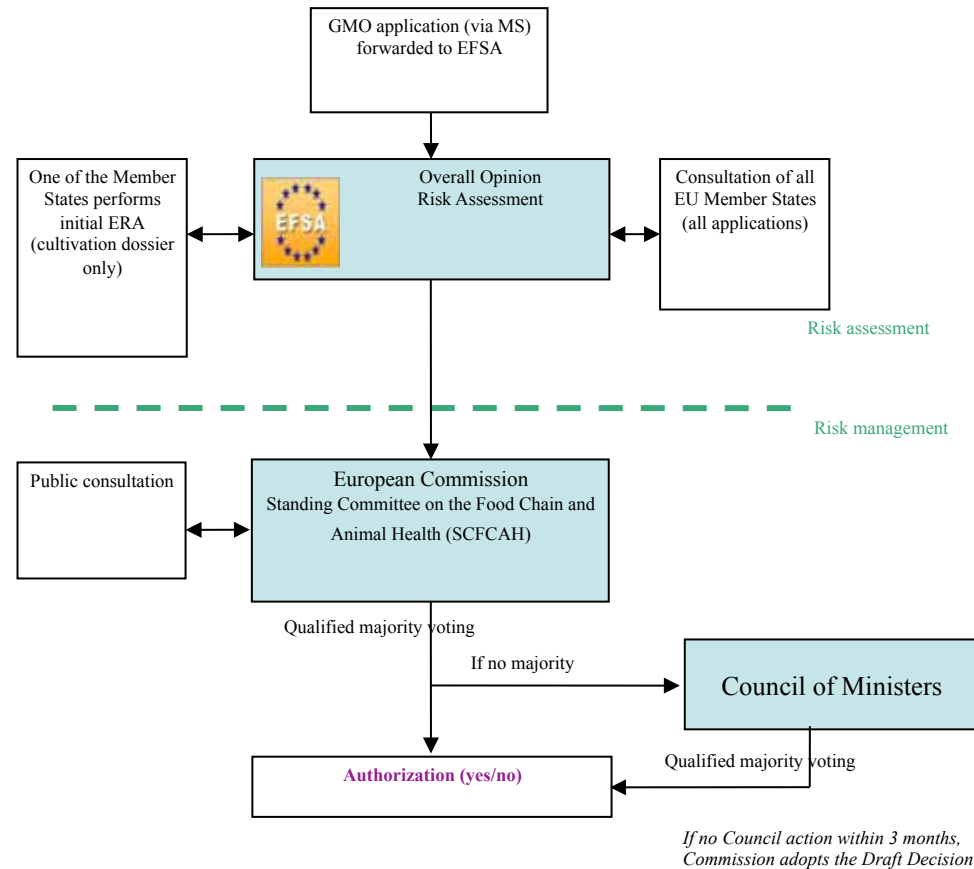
GMO application (via MS) forwarded to EFSA

One of the Member States performs initial ERA (cultivation dossier only)

EFSA

Overall Opinion
Risk Assessment

Consultation of all EU Member States (all applications)

Risk assessment

Risk management

Public consultation

European Commission
Standing Committee on the Food Chain and Animal Health (SCFCAH)

Qualified majority voting

If no majority

Council of Ministers

Authorization (yes/no)

Qualified majority voting

*If no Council action within 3 months, Commission adopts the Draft Decision*